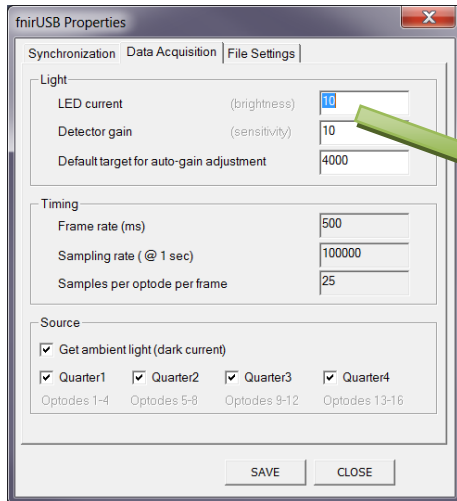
fnirUSB Properties

Synchronization | Data Acquisition | File Settings

Light

LED current (brightness) 10

Detector gain (sensitivity) 10

Default target for auto-gain adjustment 4000

Timing

Frame rate (ms) 500

Sampling rate ( @ 1 sec) 100000

Samples per optode per frame 25

Source

Get ambient light (dark current)

Quarter1 Quarter2 Quarter3 Quarter4

Optodes 1-4 Optodes 5-8 Optodes 9-12 Optodes 13-16

SAVE CLOSE